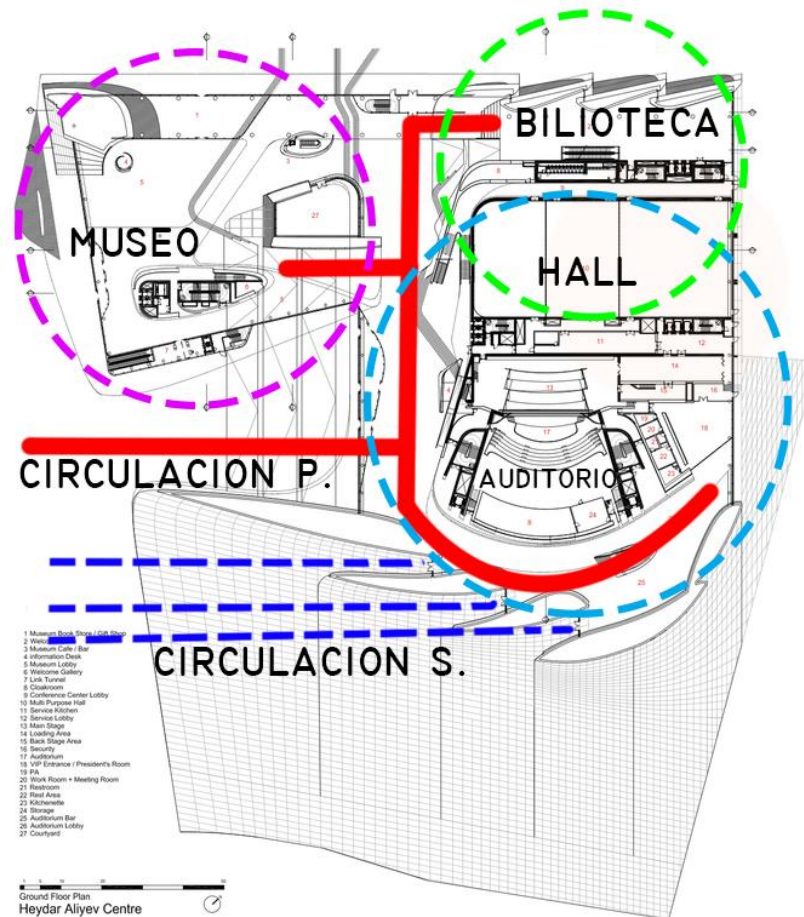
BILIOTECA

MUSEO

HALL

CIRCULACION P.

AUDITORIO

CIRCULACION S.

1 Museum Book Store / Gift Shop
2 Welc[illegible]
3 Museum Cafe / Bar
4 Information Desk
5 Museum Lobby
6 Welcome Gallery
7 Link Tunnel
8 Cloakroom
9 Conference Center Lobby
10 Multi Purpose Hall
11 Service Kitchen
12 Service Lobby
13 Main Stage
14 Loading Area
15 Back Stage Area
16 Security
17 Auditorium
18 VIP Entrance / President's Room
19 PA
20 Work Room + Meeting Room
21 Restroom
22 Rest Area
23 Kitchenette
24 Storage
25 Auditorium Bar
26 Auditorium Lobby
27 Courtyard

Ground Floor Plan
Heydar Aliyev Centre

1 5 10 20 50